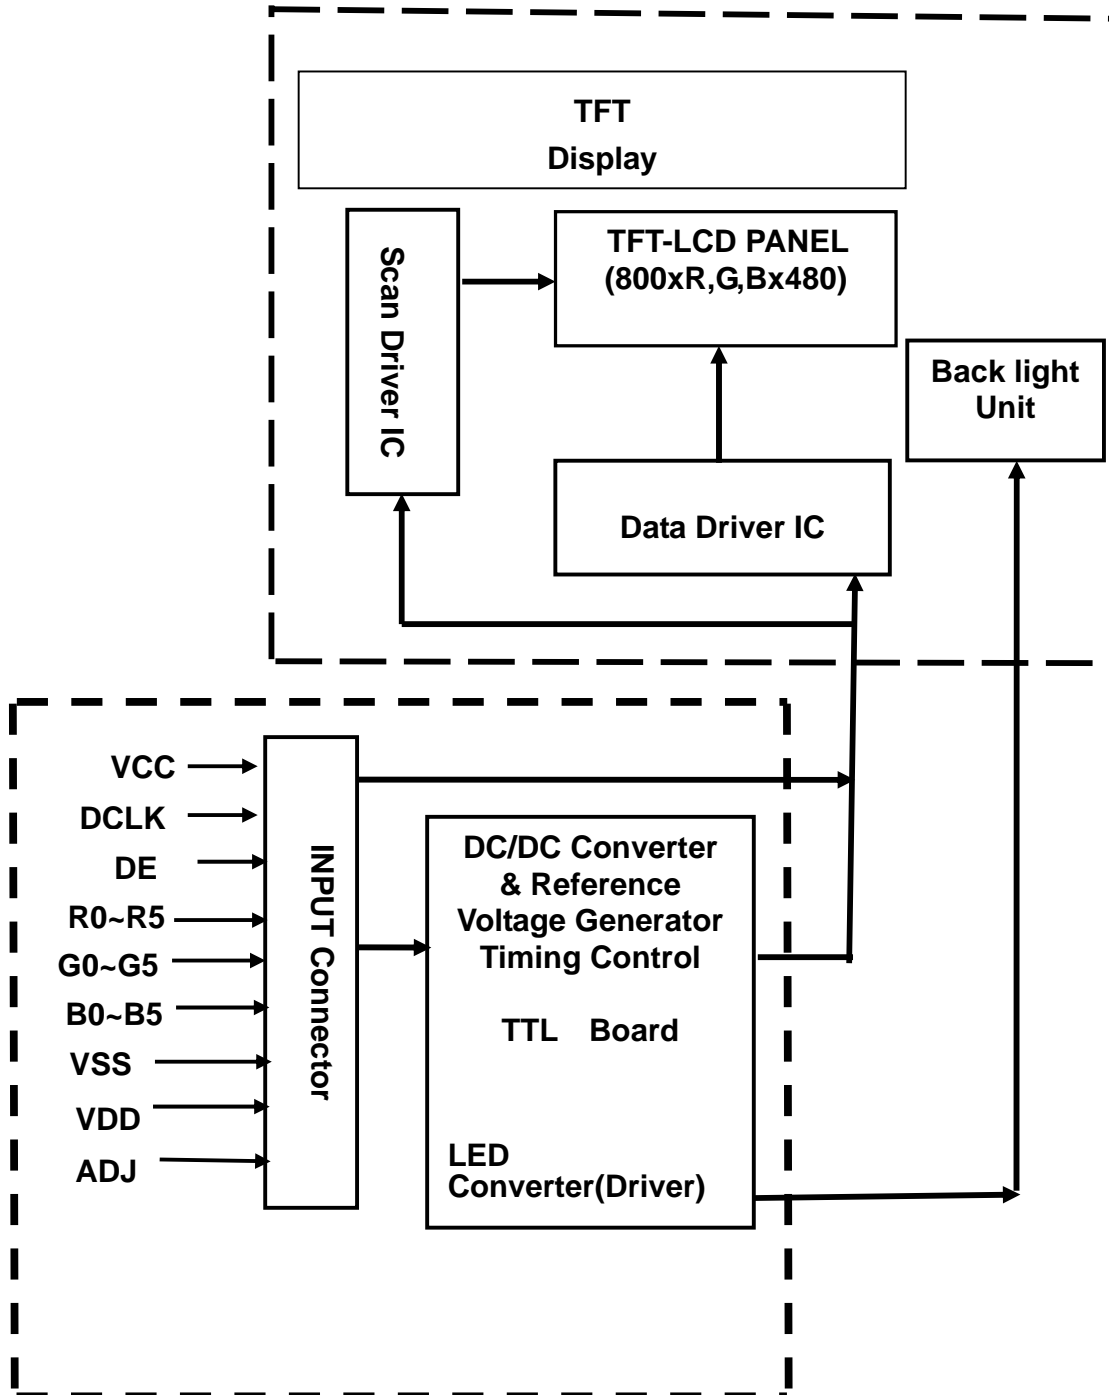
TFT
Display

Scan Driver IC

TFT-LCD PANEL
(800xR,G,Bx480)

Back light
Unit

Data Driver IC

VCC
DCLK
DE
R0~R5
G0~G5
B0~B5
VSS
VDD
ADJ

INPUT Connector

DC/DC Converter
& Reference
Voltage Generator
Timing Control

TTL Board

LED
Converter(Driver)